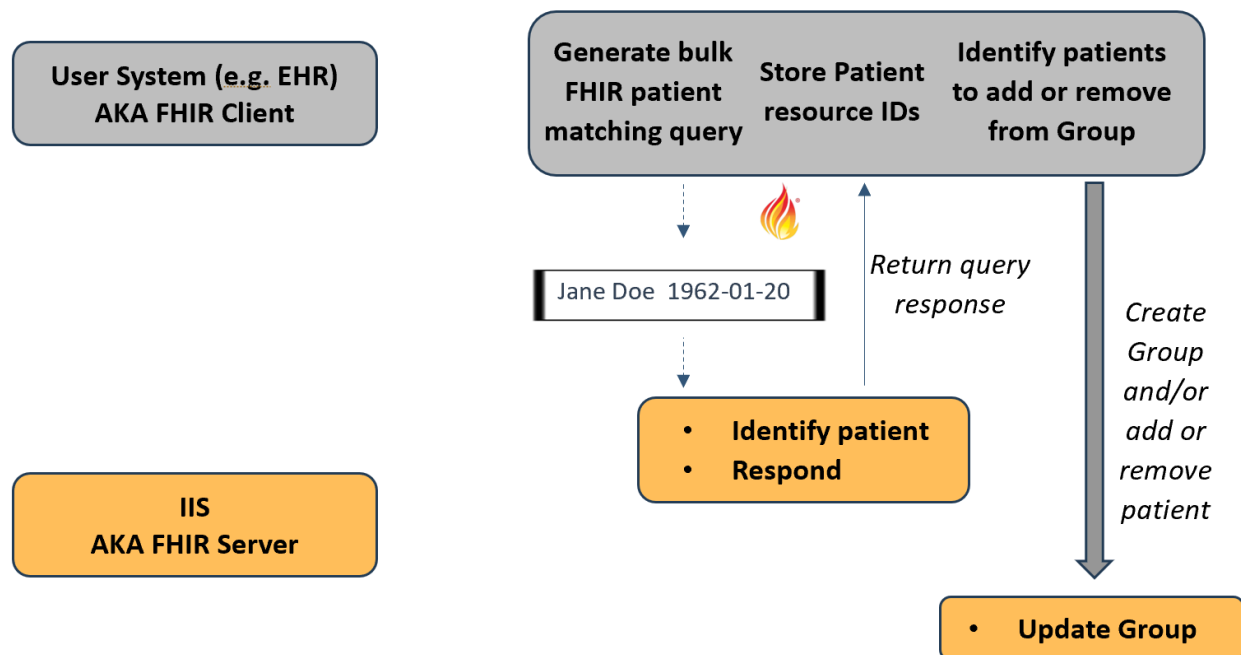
User System (e.g. EHR)
AKA FHIR Client

Generate bulk FHIR patient matching query

Store Patient resource IDs

Identify patients to add or remove from Group

Jane Doe 1962-01-20

Return query response

Create Group and/or add or remove patient

• Identify patient
• Respond

IIS
AKA FHIR Server

• Update Group